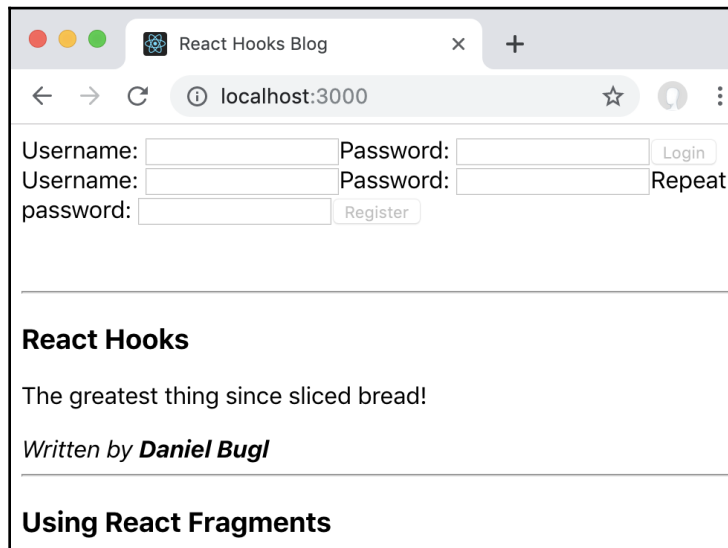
React Hooks Blog ×
+
localhost:3000

Username: Password: Login
Username: Password: Repeat password: Register

React Hooks

The greatest thing since sliced bread!

*Written by* ***Daniel Bugl***

Using React Fragments